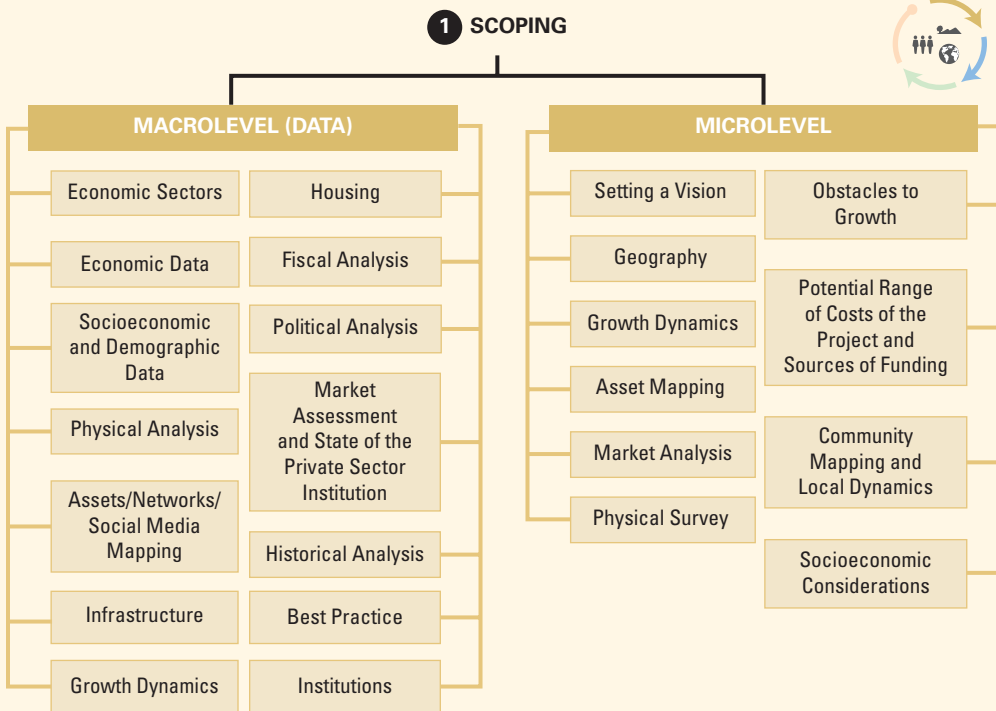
1 SCOPING

MACROLEVEL (DATA)

Economic Sectors

Economic Data

Socioeconomic and Demographic Data

Physical Analysis

Assets/Networks/ Social Media Mapping

Infrastructure

Growth Dynamics

Housing

Fiscal Analysis

Political Analysis

Market Assessment and State of the Private Sector Institution

Historical Analysis

Best Practice

Institutions

MICROLEVEL

Setting a Vision

Geography

Growth Dynamics

Asset Mapping

Market Analysis

Physical Survey

Obstacles to Growth

Potential Range of Costs of the Project and Sources of Funding

Community Mapping and Local Dynamics

Socioeconomic Considerations